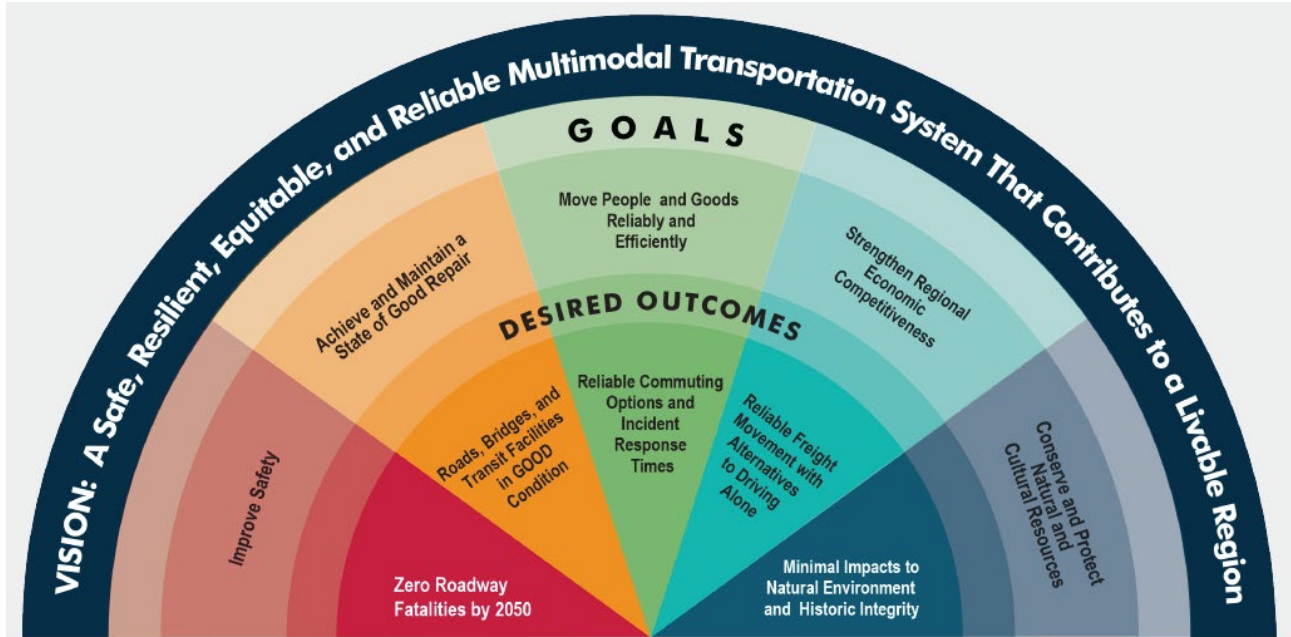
VISION: A Safe, Resilient, Equitable, and Reliable Multimodal Transportation System That Contributes to a Livable Region

GOALS

Improve Safety

Achieve and Maintain a State of Good Repair

Move People and Goods Reliably and Efficiently

Strengthen Regional Economic Competitiveness

Conserve and Protect Natural and Cultural Resources

DESIRED OUTCOMES

Zero Roadway Fatalities by 2050

Roads, Bridges, and Transit Facilities in GOOD Condition

Reliable Commuting Options and Incident Response Times

Reliable Freight Movement with Alternatives to Driving Alone

Minimal Impacts to Natural Environment and Historic Integrity